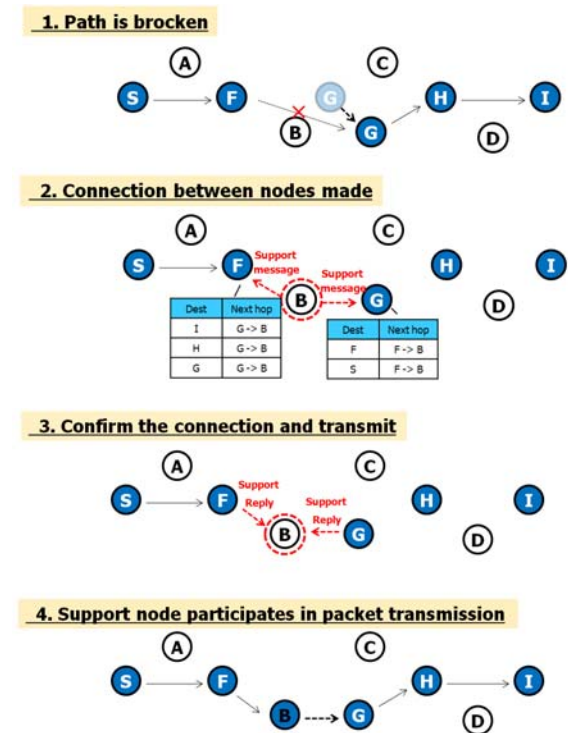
1. Path is brocken

A C S F G H I B G D

2. Connection between nodes made

A C S F Support message Support message H I B G D

| Dest | Next hop |
|---|---|
| I | G -> B |
| H | G -> B |
| G | G -> B |

| Dest | Next hop |
|---|---|
| F | F -> B |
| S | F -> B |

3. Confirm the connection and transmit

A C S F Support Reply Support Reply H I B G D

4. Support node participates in packet transmission

A C S F H I B G D